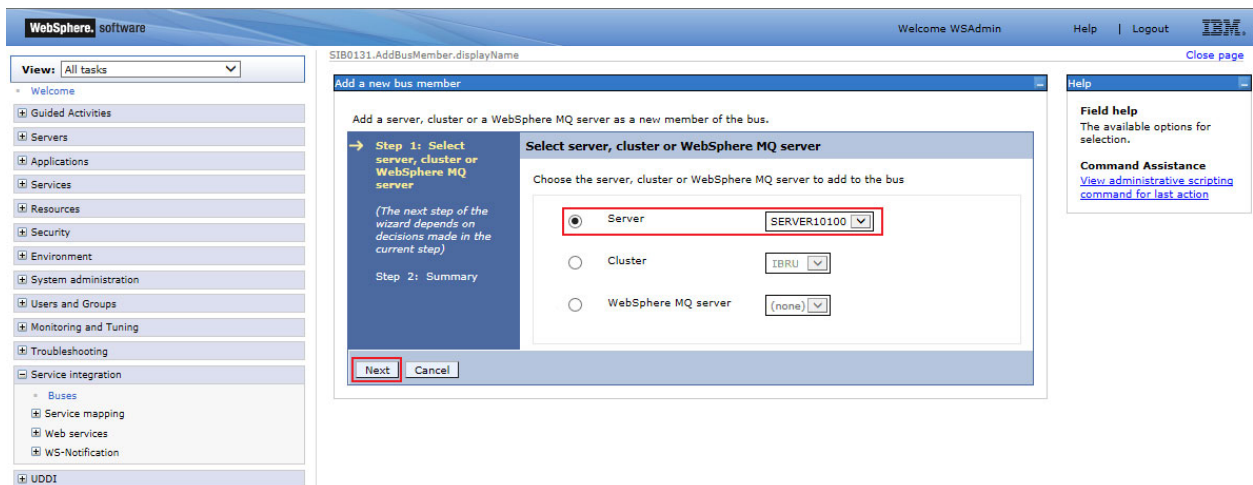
WebSphere. software

Welcome WSAdmin

Help | Logout

IBM.

View: All tasks

Welcome

Guided Activities

Servers

Applications

Services

Resources

Security

Environment

System administration

Users and Groups

Monitoring and Tuning

Troubleshooting

Service integration

Buses

Service mapping

Web services

WS-Notification

UDDI

SIB0131.AddBusMember.displayName

Close page

Add a new bus member

Add a server, cluster or a WebSphere MQ server as a new member of the bus.

→ Step 1: Select server, cluster or WebSphere MQ server

(The next step of the wizard depends on decisions made in the current step)

Step 2: Summary

Select server, cluster or WebSphere MQ server

Choose the server, cluster or WebSphere MQ server to add to the bus

Server SERVER10100

Cluster IBRU

WebSphere MQ server (none)

Next Cancel

Help

Field help

The available options for selection.

Command Assistance

View administrative scripting command for last action